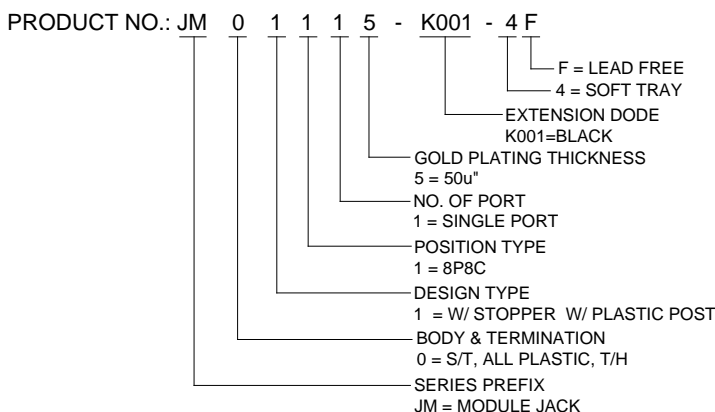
PRODUCT NO.: JM 0 1 1 1 5 - K001 - 4 F

F = LEAD FREE
4 = SOFT TRAY
EXTENSION DODE
K001=BLACK
GOLD PLATING THICKNESS
5 = 50u"
NO. OF PORT
1 = SINGLE PORT
POSITION TYPE
1 = 8P8C
DESIGN TYPE
1 = W/ STOPPER W/ PLASTIC POST
BODY & TERMINATION
0 = S/T, ALL PLASTIC, T/H
SERIES PREFIX
JM = MODULE JACK